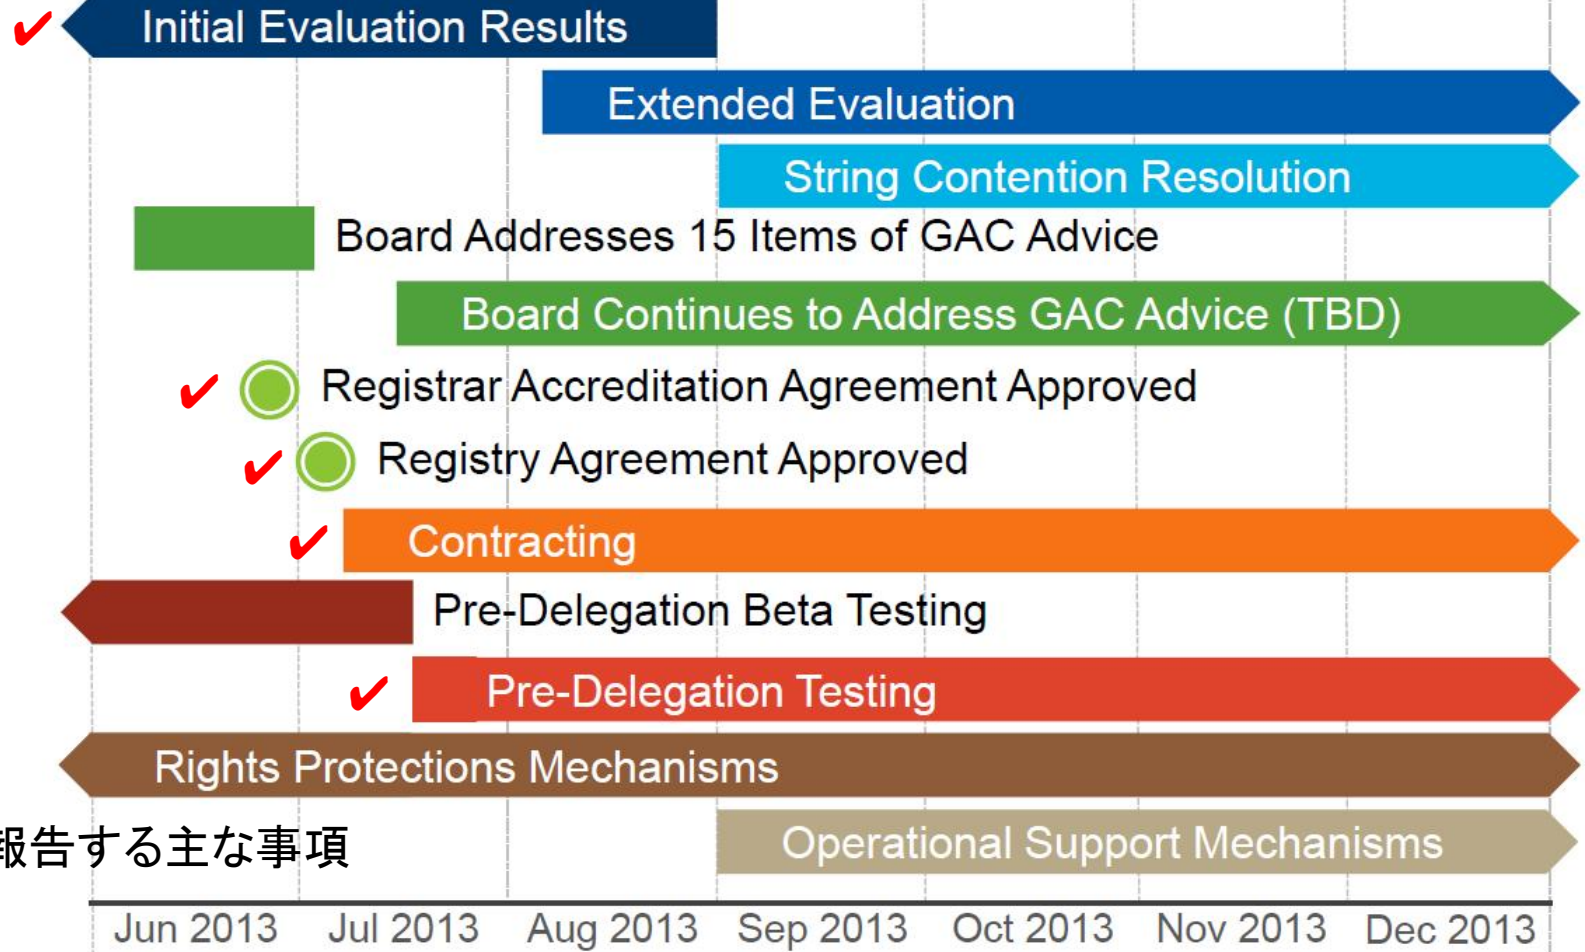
Initial Evaluation Results

Extended Evaluation

String Contention Resolution

Board Addresses 15 Items of GAC Advice

Board Continues to Address GAC Advice (TBD)

Registrar Accreditation Agreement Approved

Registry Agreement Approved

Contracting

Pre-Delegation Beta Testing

Pre-Delegation Testing

Rights Protections Mechanisms

報告する主な事項

Operational Support Mechanisms

Jun 2013 Jul 2013 Aug 2013 Sep 2013 Oct 2013 Nov 2013 Dec 2013